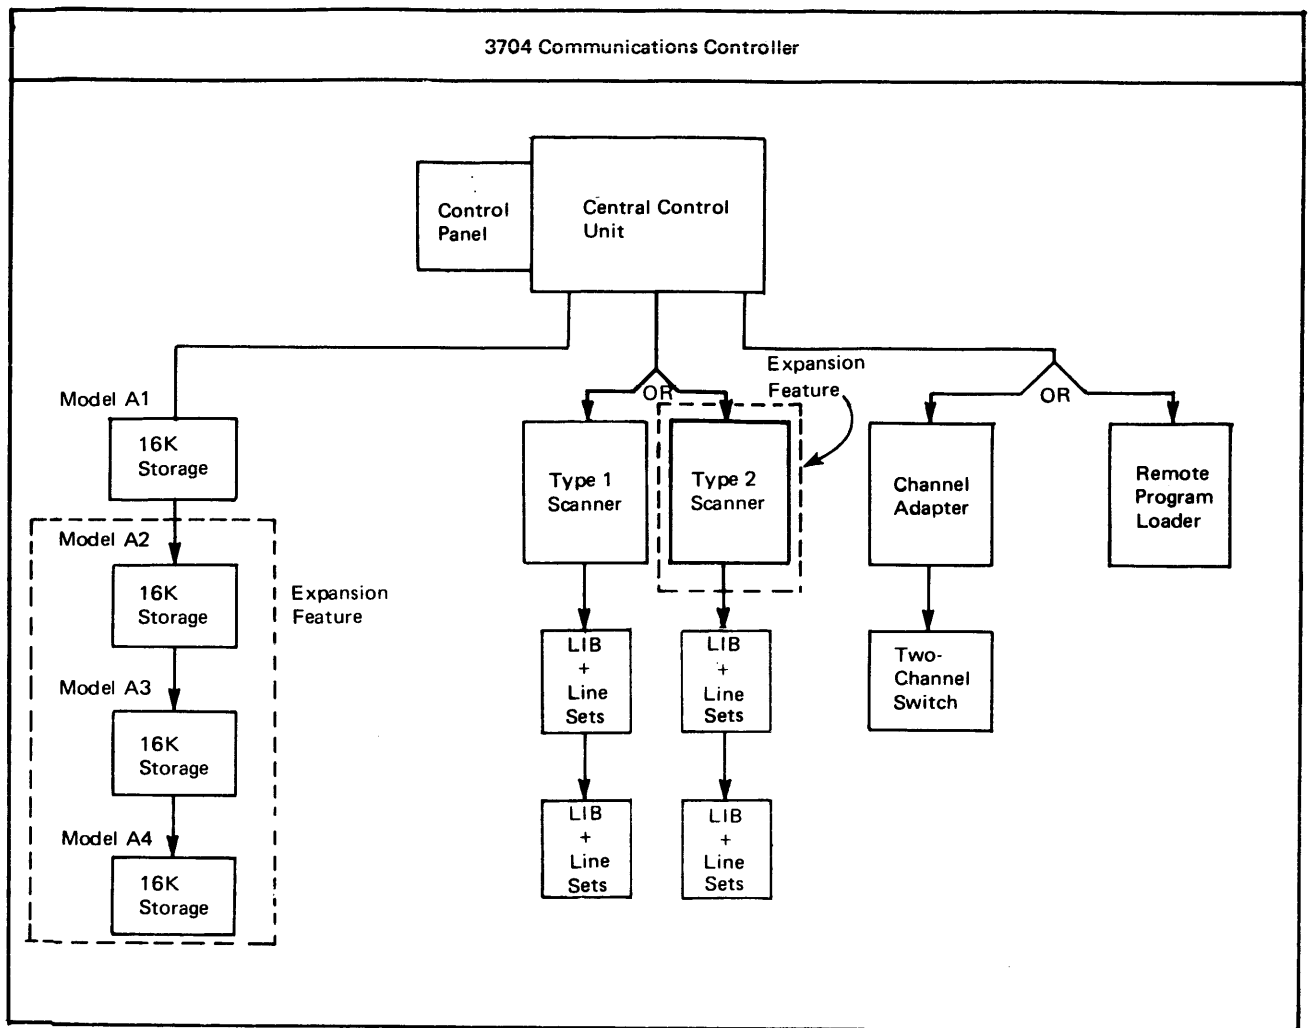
3704 Communications Controller

Control Panel

Central Control Unit

Model A1

16K Storage

Model A2

16K Storage

Expansion Feature

Model A3

16K Storage

Model A4

16K Storage

OR

Expansion Feature

Type 1 Scanner

Type 2 Scanner

LIB + Line Sets

LIB + Line Sets

LIB + Line Sets

LIB + Line Sets

OR

Channel Adapter

Two-Channel Switch

Remote Program Loader